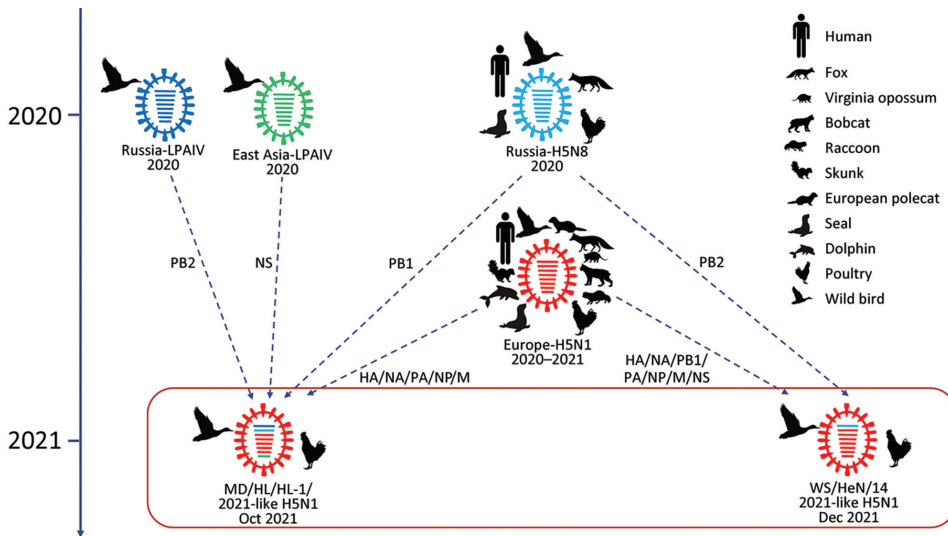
2020

2021

Russia-LPAIV 2020

East Asia-LPAIV 2020

Russia-H5N8 2020

Human
Fox
Virginia opossum
Bobcat
Raccoon
Skunk
European polecat
Seal
Dolphin
Poultry
Wild bird

PB2

NS

PB1

PB2

Europe-H5N1 2020–2021

HA/NA/PA/NP/M

HA/NA/PB1/ PA/NP/M/NS

MD/HL/HL-1/ 2021-like H5N1 Oct 2021

WS/HeN/14 2021-like H5N1 Dec 2021